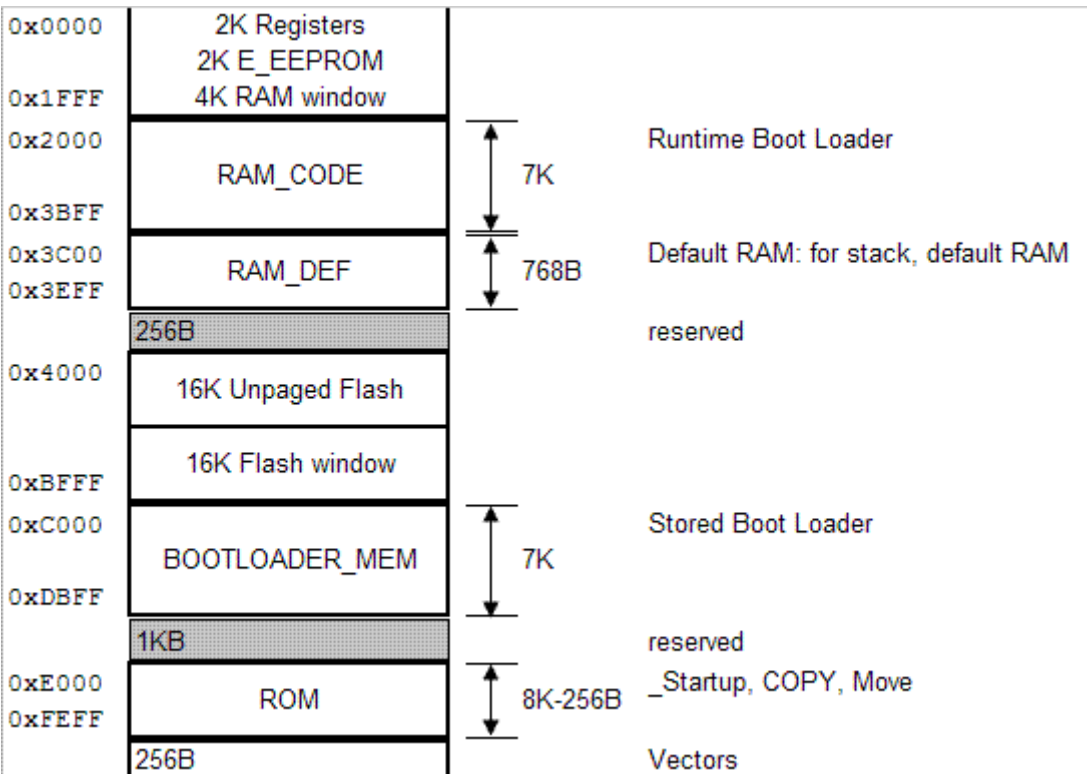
0x0000
2K Registers
2K E_EEPROM
0x1FFF
4K RAM window

0x2000
RAM_CODE
7K
Runtime Boot Loader
0x3BFF

0x3C00
RAM_DEF
768B
Default RAM: for stack, default RAM
0x3EFF

256B
reserved

0x4000
16K Unpaged Flash

16K Flash window
0xBFFF

0xC000
BOOTLOADER_MEM
7K
Stored Boot Loader
0xDBFF

1KB
reserved

0xE000
ROM
8K-256B
_Startup, COPY, Move
0xFEFF

256B
Vectors